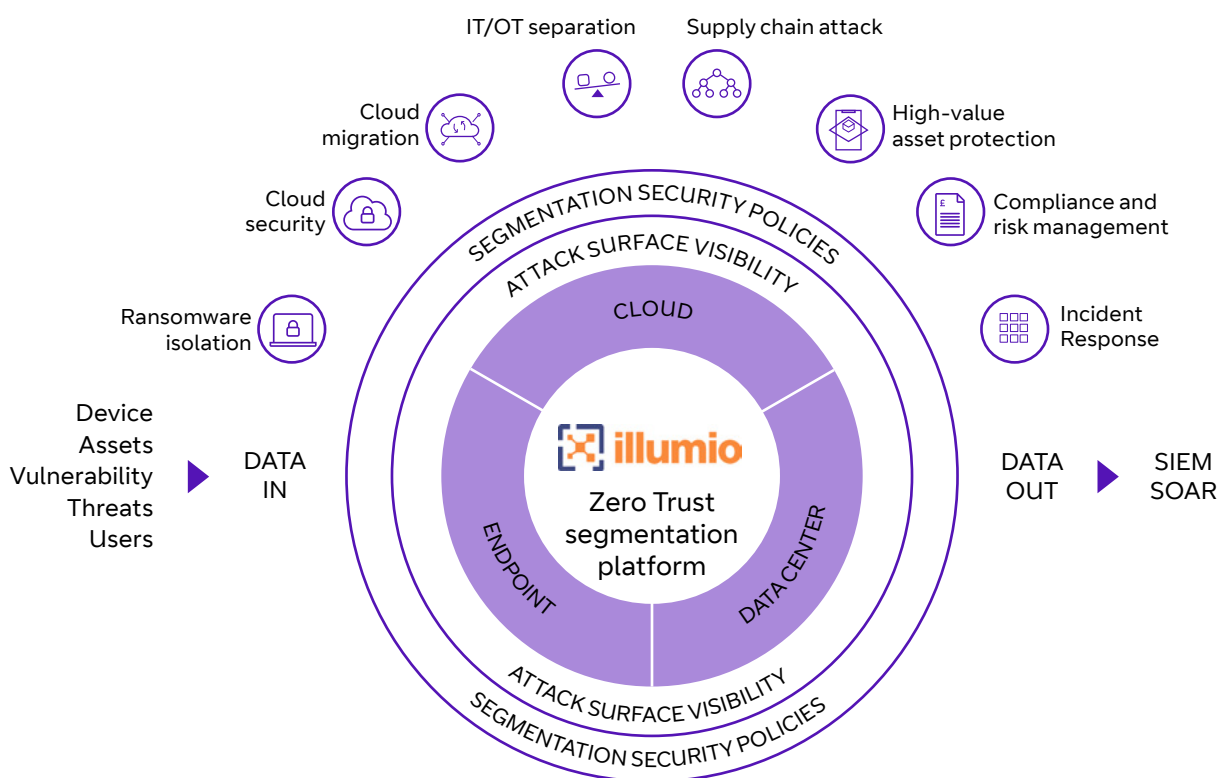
IT/OT separation

Supply chain attack

Cloud migration

High-value asset protection

Cloud security

Compliance and risk management

Ransomware isolation

Incident Response

SEGMENTATION SECURITY POLICIES

ATTACK SURFACE VISIBILITY

CLOUD

Device
Assets
Vulnerability
Threats
Users

DATA IN

illumio

Zero Trust segmentation platform

ENDPOINT

DATACENTER

DATA OUT

SIEM
SOAR

ATTACK SURFACE VISIBILITY

SEGMENTATION SECURITY POLICIES